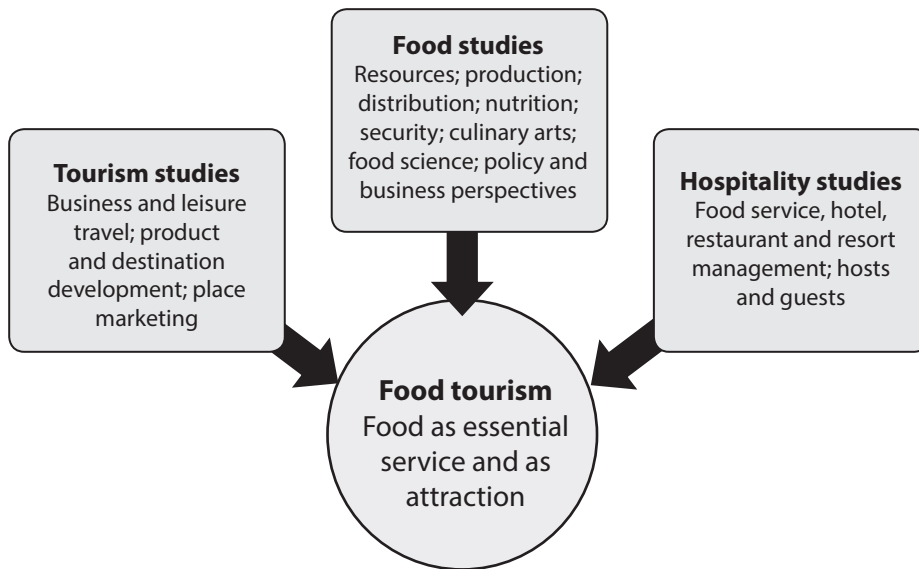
**Food studies**
Resources; production; distribution; nutrition; security; culinary arts; food science; policy and business perspectives

**Tourism studies**
Business and leisure travel; product and destination development; place marketing

**Hospitality studies**
Food service, hotel, restaurant and resort management; hosts and guests

**Food tourism**
Food as essential service and as attraction